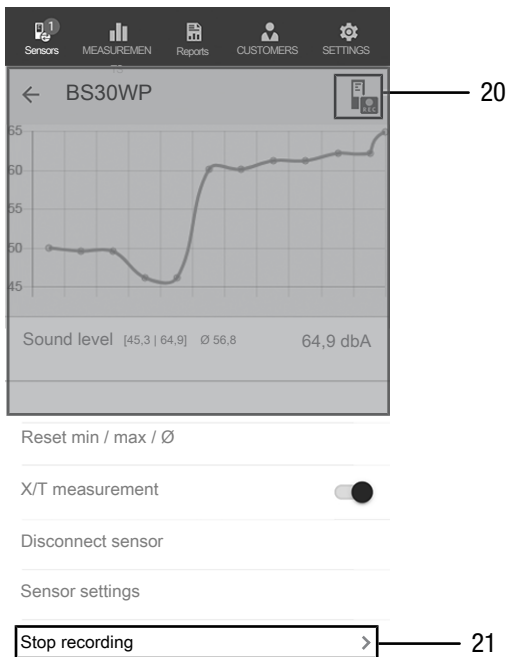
1
Sensors MEASUREMEN Reports CUSTOMERS SETTINGS

← BS30WP

20

65
60
55
50
45

Sound level [45,3 | 64,9] Ø 56,8 64,9 dbA

Reset min / max / Ø

X/T measurement

Disconnect sensor

Sensor settings

Stop recording >

21